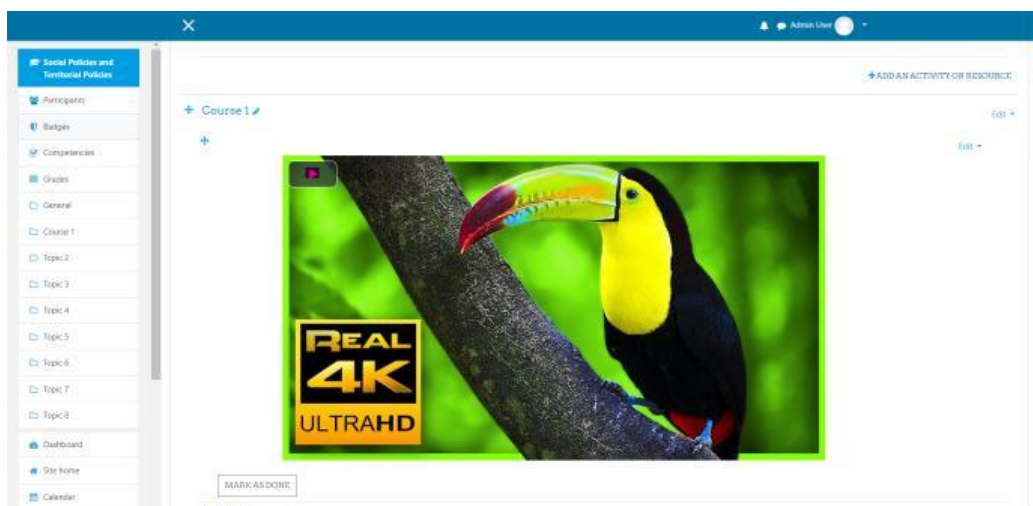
Admin User

Social Policies and Territorial Policies

Participants

Badges

Competencies

Grades

General

Course 1

Topic 2

Topic 3

Topic 4

Topic 5

Topic 6

Topic 7

Topic 8

Dashboard

Site home

Calendar

+ADD AN ACTIVITY OR RESOURCE

+ Course 1

Edit

+

Edit

REAL 4K ULTRAHD

MARK AS DONE